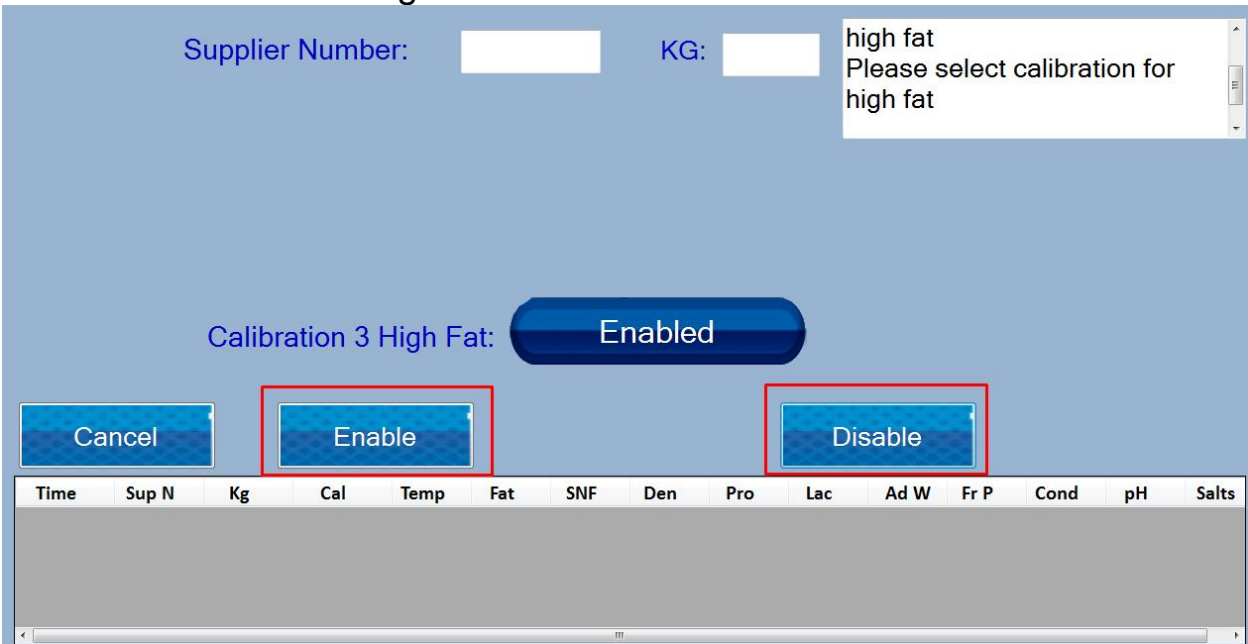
Supplier Number:

KG:

high fat
Please select calibration for high fat

Calibration 3 High Fat: Enabled

Cancel

Enable

Disable

| Time | Sup N | Kg | Cal | Temp | Fat | SNF | Den | Pro | Lac | Ad W | Fr P | Cond | pH | Salts |
|---|---|---|---|---|---|---|---|---|---|---|---|---|---|---|